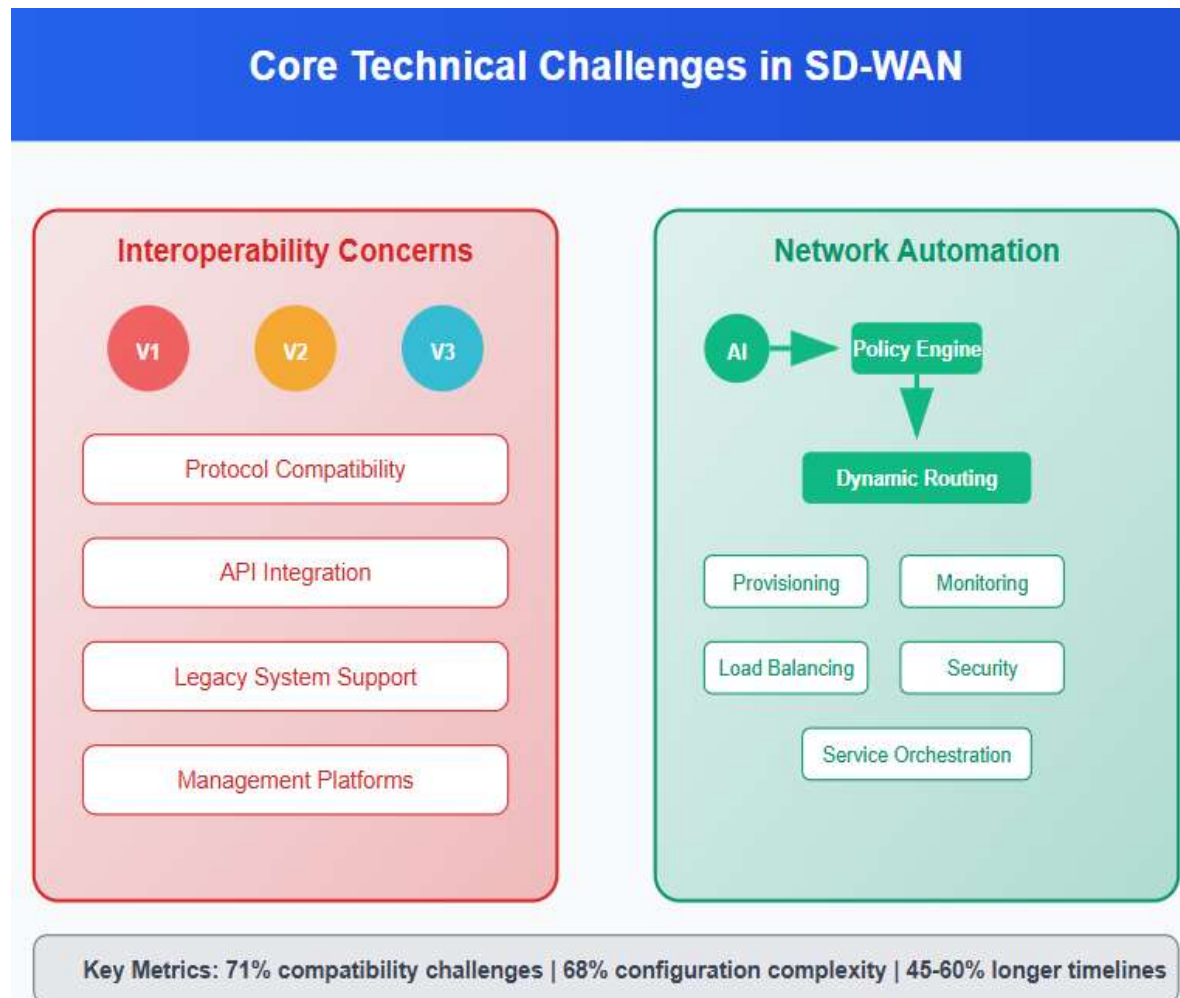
Core Technical Challenges in SD-WAN

Interoperability Concerns

V1

V2

V3

Protocol Compatibility

API Integration

Legacy System Support

Management Platforms

Network Automation

AI

Policy Engine

Dynamic Routing

Provisioning

Monitoring

Load Balancing

Security

Service Orchestration

Key Metrics: 71% compatibility challenges | 68% configuration complexity | 45-60% longer timelines